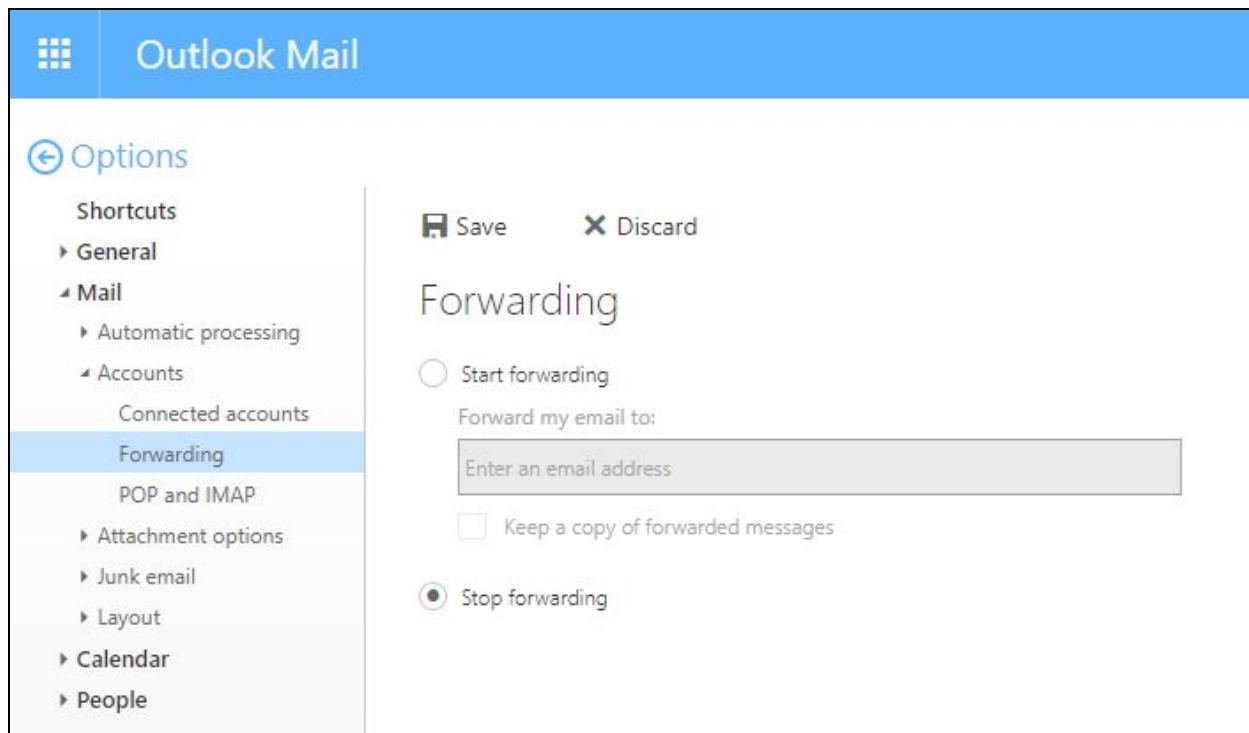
Outlook Mail

Options

Shortcuts
General
Mail
Automatic processing
Accounts
Connected accounts
Forwarding
POP and IMAP
Attachment options
Junk email
Layout
Calendar
People

Save
Discard

Forwarding

Start forwarding
Forward my email to:
Enter an email address
Keep a copy of forwarded messages

Stop forwarding